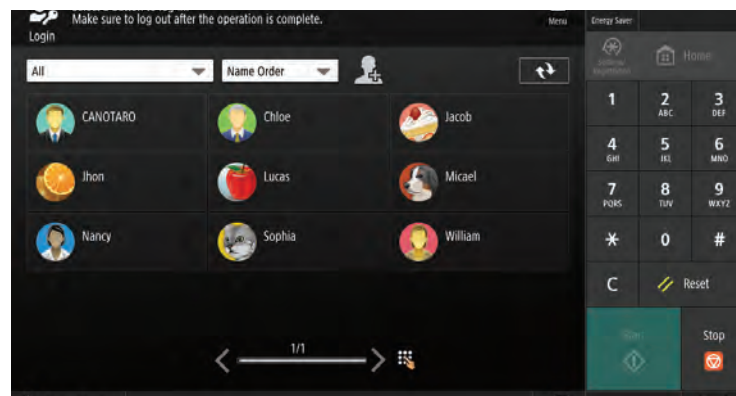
Make sure to log out after the operation is complete.
Login

Menu

Energy Saver

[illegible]

Home

All

Name Order

CANOTARO

Chloe

Jacob

Jhon

Lucas

Micael

Nancy

Sophia

William

1/1

1

2 ABC

3 DEF

4 GHI

5 JKL

6 MNO

7 PQRS

8 TUV

9 WXYZ

*

0

#

C

Reset

Start

Stop